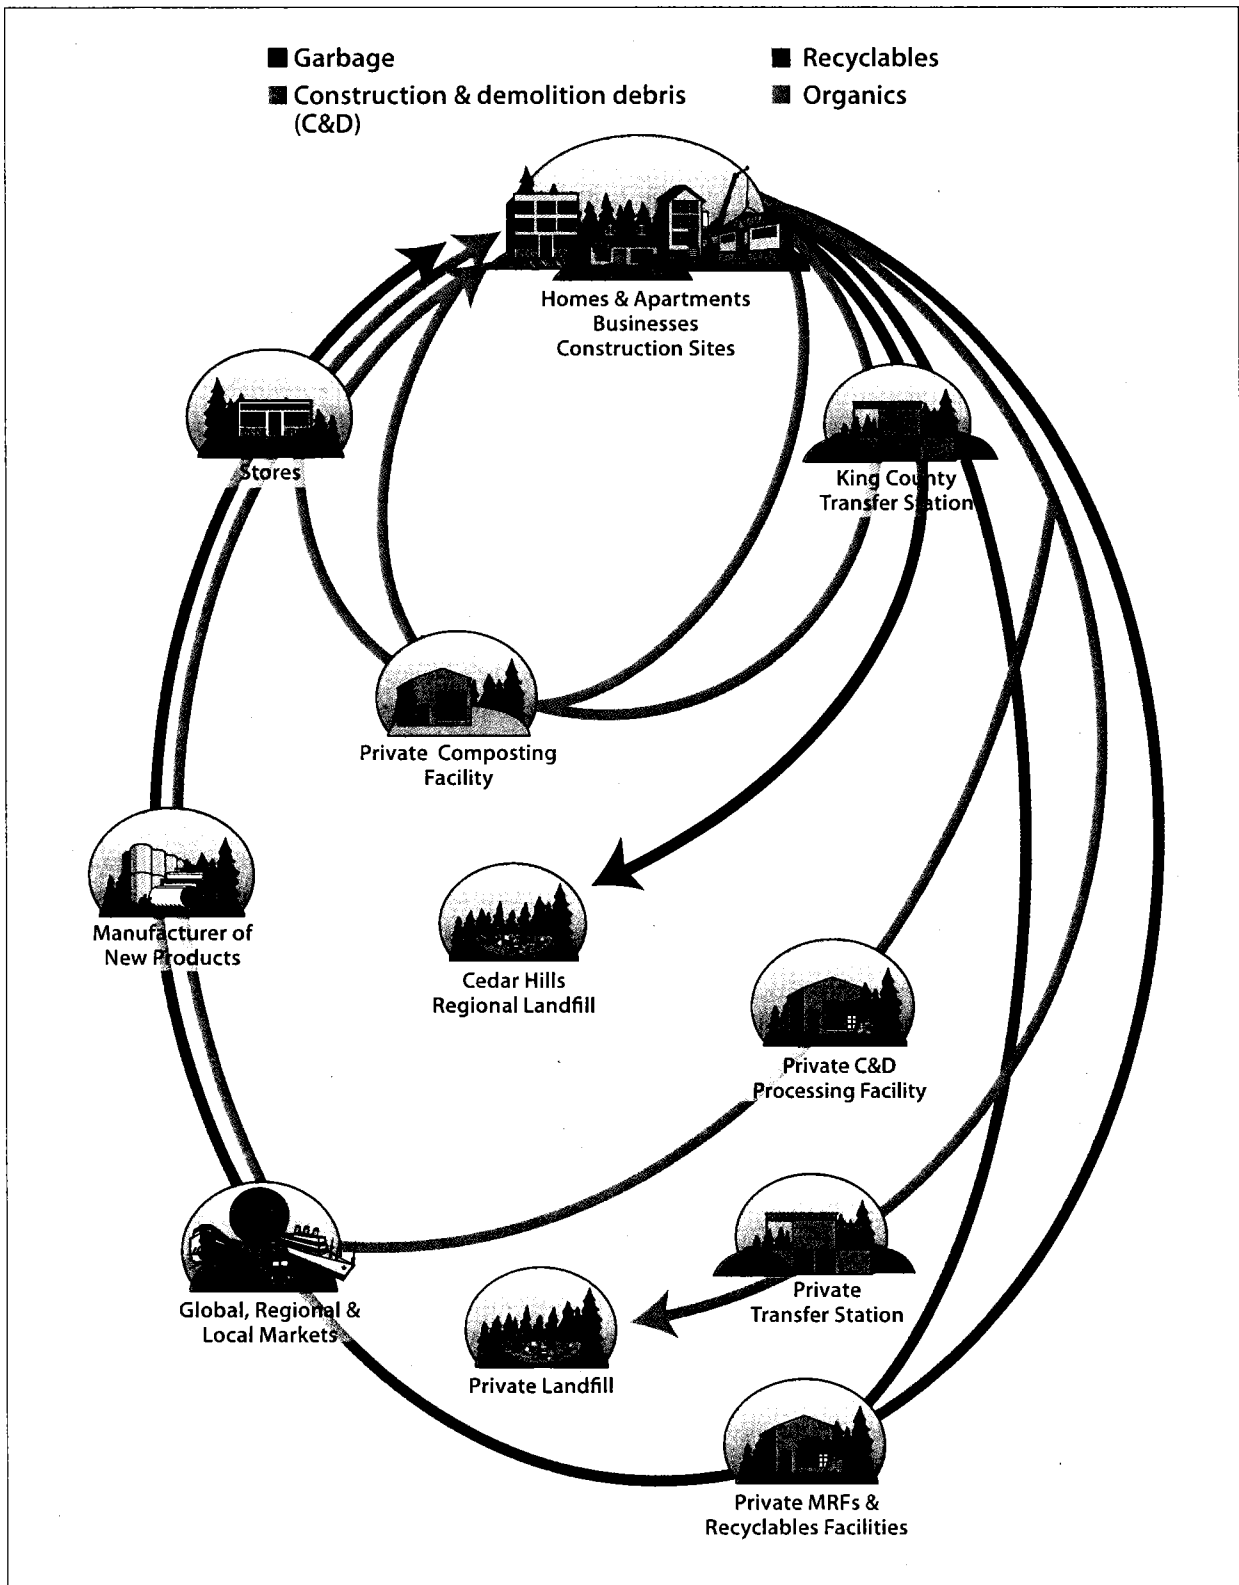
Garbage
Construction & demolition debris (C&D)
Recyclables
Organics

Homes & Apartments
Businesses
Construction Sites

Stores

King County Transfer Station

Private Composting Facility

Manufacturer of New Products

Cedar Hills Regional Landfill

Private C&D Processing Facility

Global, Regional & Local Markets

Private Transfer Station

Private Landfill

Private MRFs & Recyclables Facilities